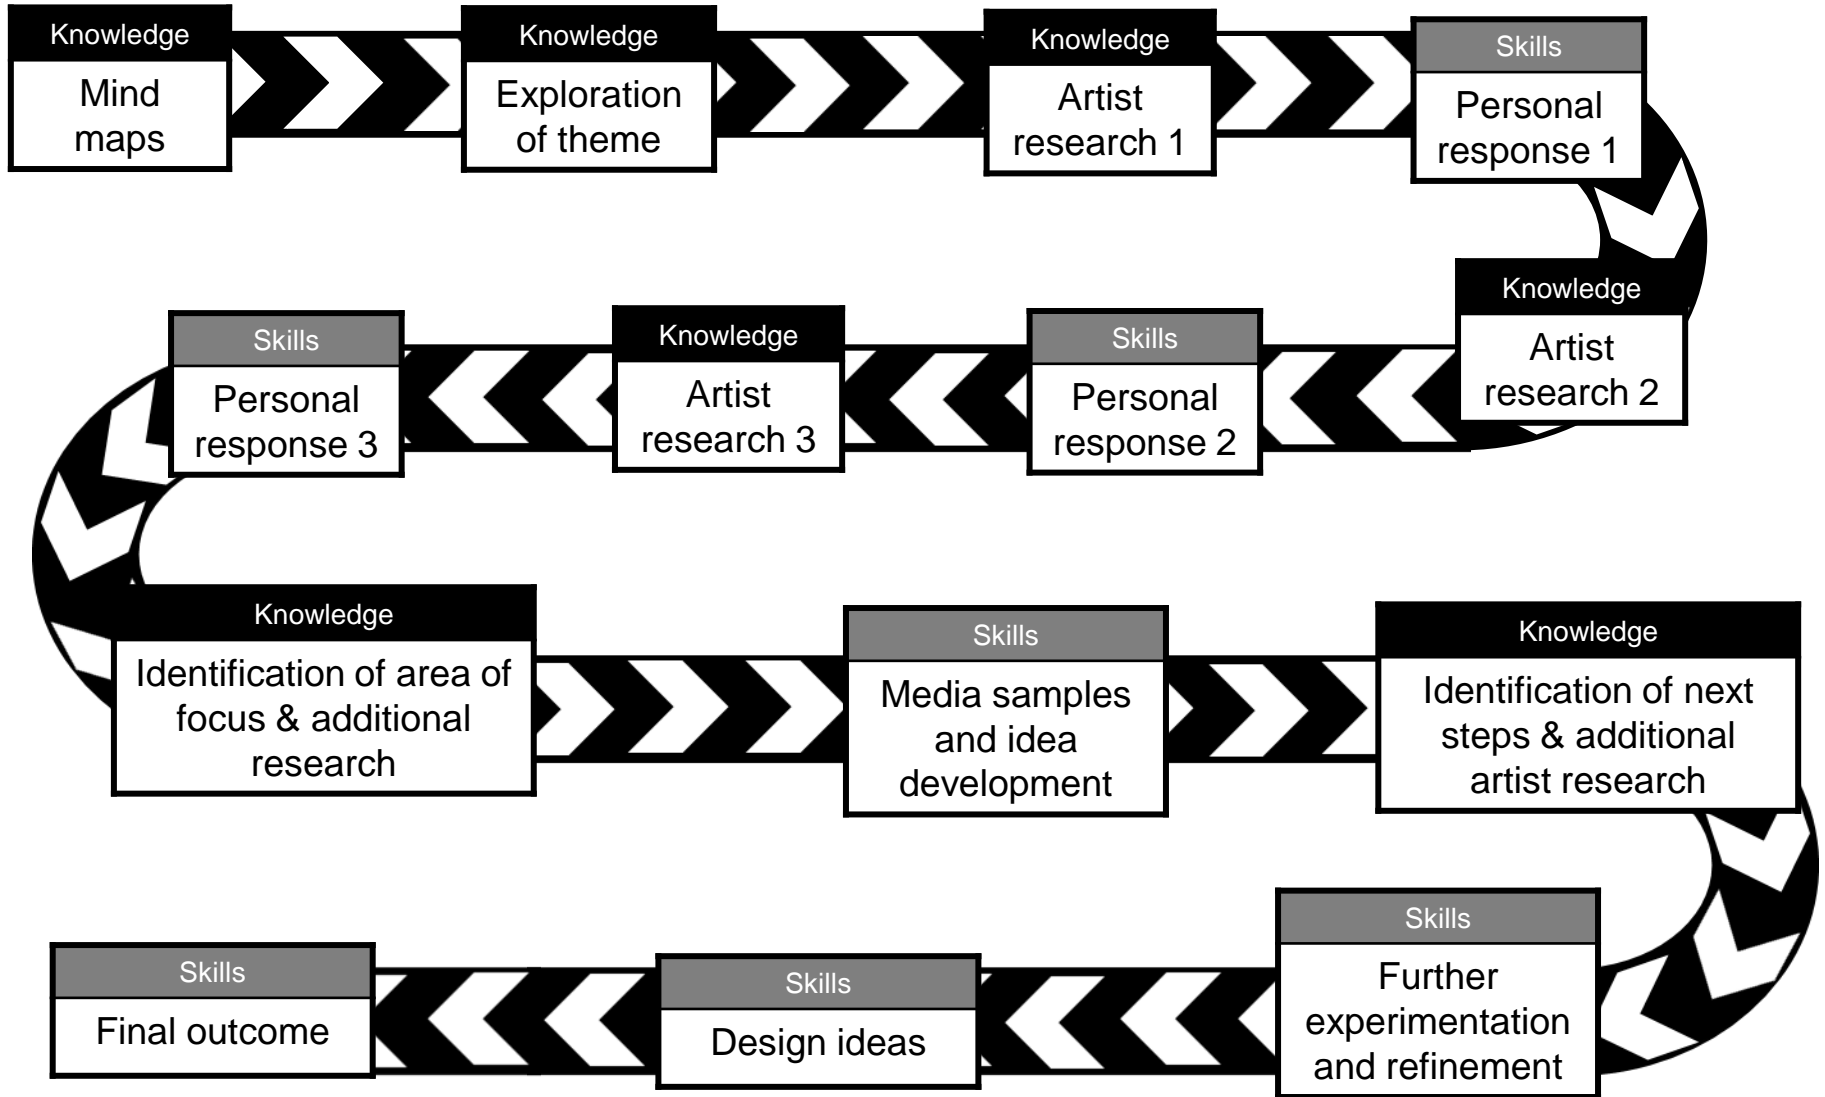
Knowledge
Mind maps

Knowledge
Exploration of theme

Knowledge
Artist research 1

Skills
Personal response 1

Knowledge
Artist research 2

Skills
Personal response 2

Knowledge
Artist research 3

Skills
Personal response 3

Knowledge
Identification of area of focus & additional research

Skills
Media samples and idea development

Knowledge
Identification of next steps & additional artist research

Skills
Further experimentation and refinement

Skills
Design ideas

Skills
Final outcome